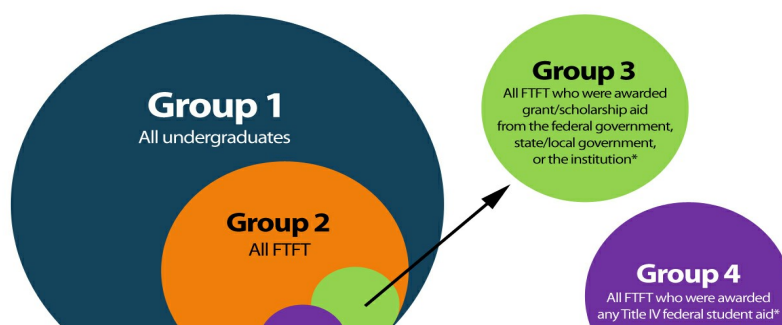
Group 1
All undergraduates

Group 2
All FTFT

Group 3
All FTFT who were awarded grant/scholarship aid from the federal government, state/local government, or the institution*

Group 4
All FTFT who were awarded any Title IV federal student aid*